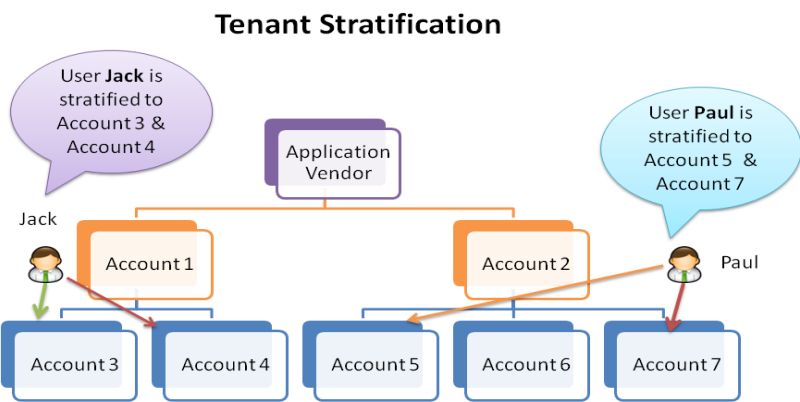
Tenant Stratification

User **Jack** is stratified to Account 3 & Account 4

Jack

Application Vendor

User **Paul** is stratified to Account 5 & Account 7

Account 1

Account 2

Paul

Account 3

Account 4

Account 5

Account 6

Account 7